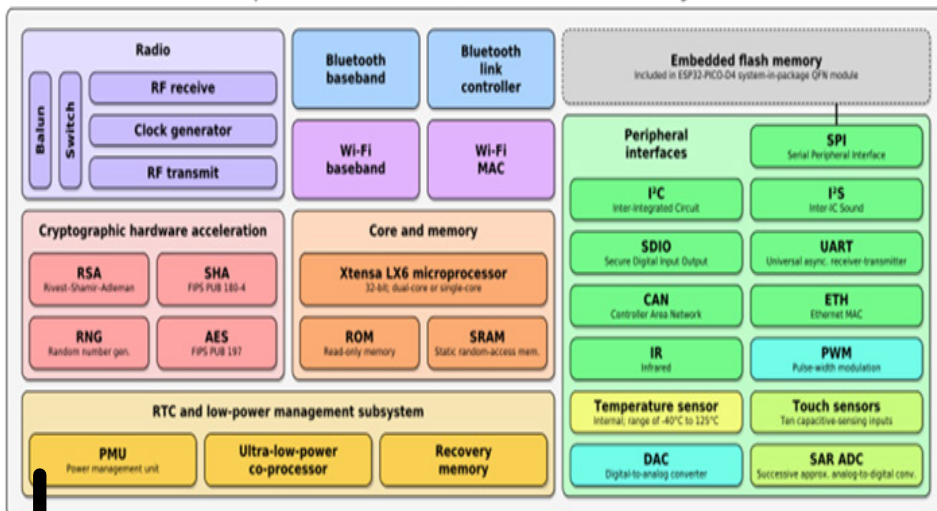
Radio

Balun

Switch

RF receive

Clock generator

RF transmit

Bluetooth baseband

Bluetooth link controller

Wi-Fi baseband

Wi-Fi MAC

Embedded flash memory
Included in ESP32-PICO-D4 system-in-package QFN module

Cryptographic hardware acceleration

RSA
Rivest–Shamir–Adleman

SHA
FIPS PUB 180-4

RNG
Random number gen.

AES
FIPS PUB 197

Core and memory

Xtensa LX6 microprocessor
32-bit; dual-core or single-core

ROM
Read-only memory

SRAM
Static random-access mem.

Peripheral interfaces

SPI
Serial Peripheral Interface

I²C
Inter-Integrated Circuit

I²S
Inter-IC Sound

SDIO
Secure Digital Input Output

UART
Universal async. receiver-transmitter

CAN
Controller Area Network

ETH
Ethernet MAC

IR
Infrared

PWM
Pulse-width modulation

Temperature sensor
Internal; range of -40°C to 125°C

Touch sensors
Ten capacitive-sensing inputs

DAC
Digital-to-analog converter

SAR ADC
Successive approx. analog-to-digital conv.

RTC and low-power management subsystem

PMU
Power management unit

Ultra-low-power co-processor

Recovery memory